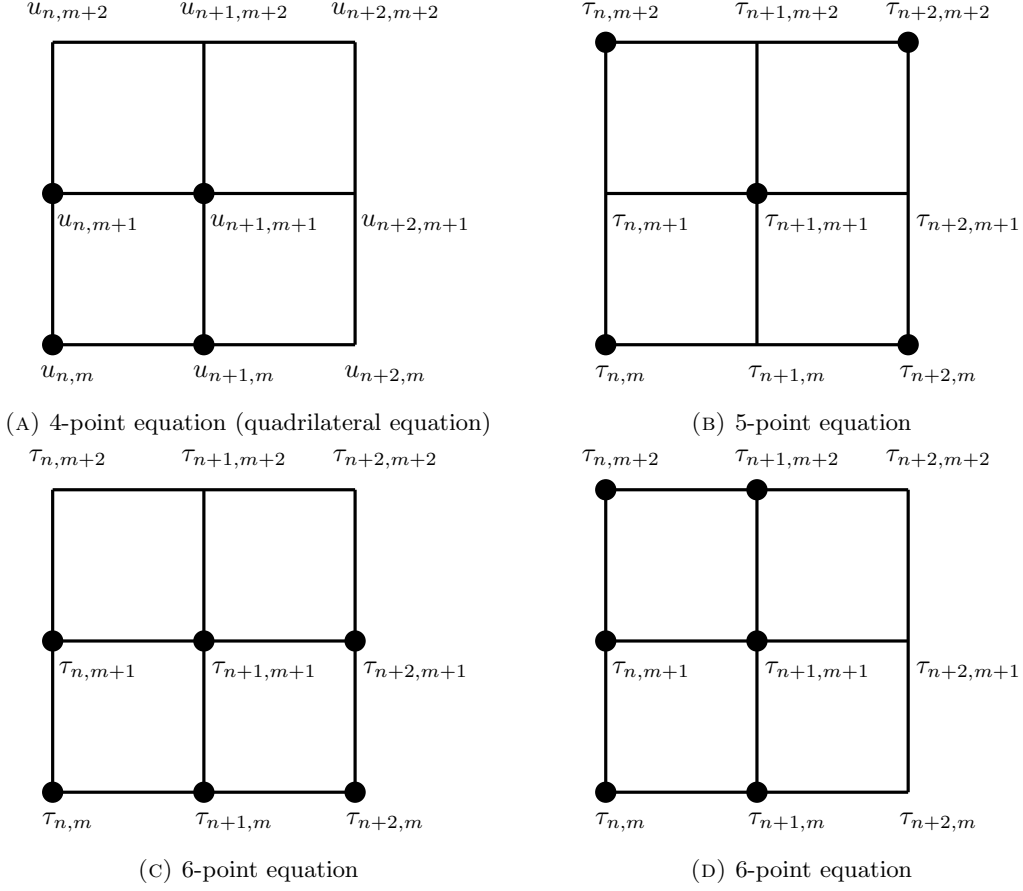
$u_{n,m+2}$ $u_{n+1,m+2}$ $u_{n+2,m+2}$

$u_{n,m+1}$ $u_{n+1,m+1}$ $u_{n+2,m+1}$

$u_{n,m}$ $u_{n+1,m}$ $u_{n+2,m}$

(A) 4-point equation (quadrilateral equation)

$\tau_{n,m+2}$ $\tau_{n+1,m+2}$ $\tau_{n+2,m+2}$

$\tau_{n,m+1}$ $\tau_{n+1,m+1}$ $\tau_{n+2,m+1}$

$\tau_{n,m}$ $\tau_{n+1,m}$ $\tau_{n+2,m}$

(B) 5-point equation

$\tau_{n,m+2}$ $\tau_{n+1,m+2}$ $\tau_{n+2,m+2}$

$\tau_{n,m+1}$ $\tau_{n+1,m+1}$ $\tau_{n+2,m+1}$

$\tau_{n,m}$ $\tau_{n+1,m}$ $\tau_{n+2,m}$

(C) 6-point equation

$\tau_{n,m+2}$ $\tau_{n+1,m+2}$ $\tau_{n+2,m+2}$

$\tau_{n,m+1}$ $\tau_{n+1,m+1}$ $\tau_{n+2,m+1}$

$\tau_{n,m}$ $\tau_{n+1,m}$ $\tau_{n+2,m}$

(D) 6-point equation